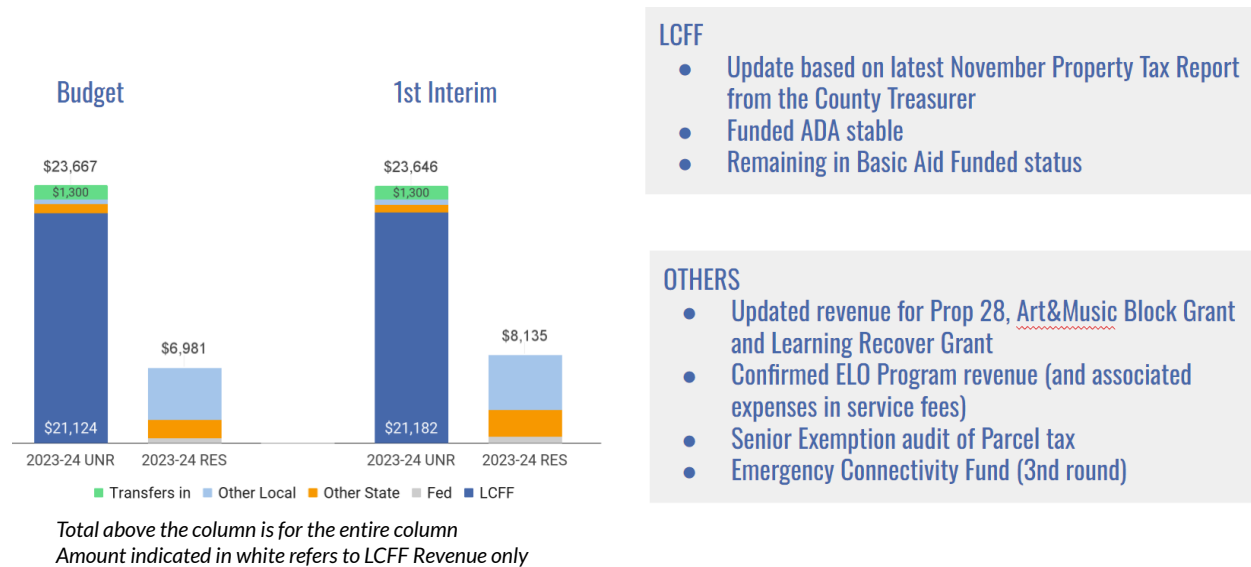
Budget

$23,667
$1,300
$21,124
$6,981
2023-24 UNR
2023-24 RES

1st Interim

$23,646
$1,300
$21,182
$8,135
2023-24 UNR
2023-24 RES

Transfers in
Other Local
Other State
Fed
LCFF

Total above the column is for the entire column
Amount indicated in white refers to LCFF Revenue only

LCFF
● Update based on latest November Property Tax Report from the County Treasurer
● Funded ADA stable
● Remaining in Basic Aid Funded status

OTHERS
● Updated revenue for Prop 28, Art&Music Block Grant and Learning Recover Grant
● Confirmed ELO Program revenue (and associated expenses in service fees)
● Senior Exemption audit of Parcel tax
● Emergency Connectivity Fund (3nd round)